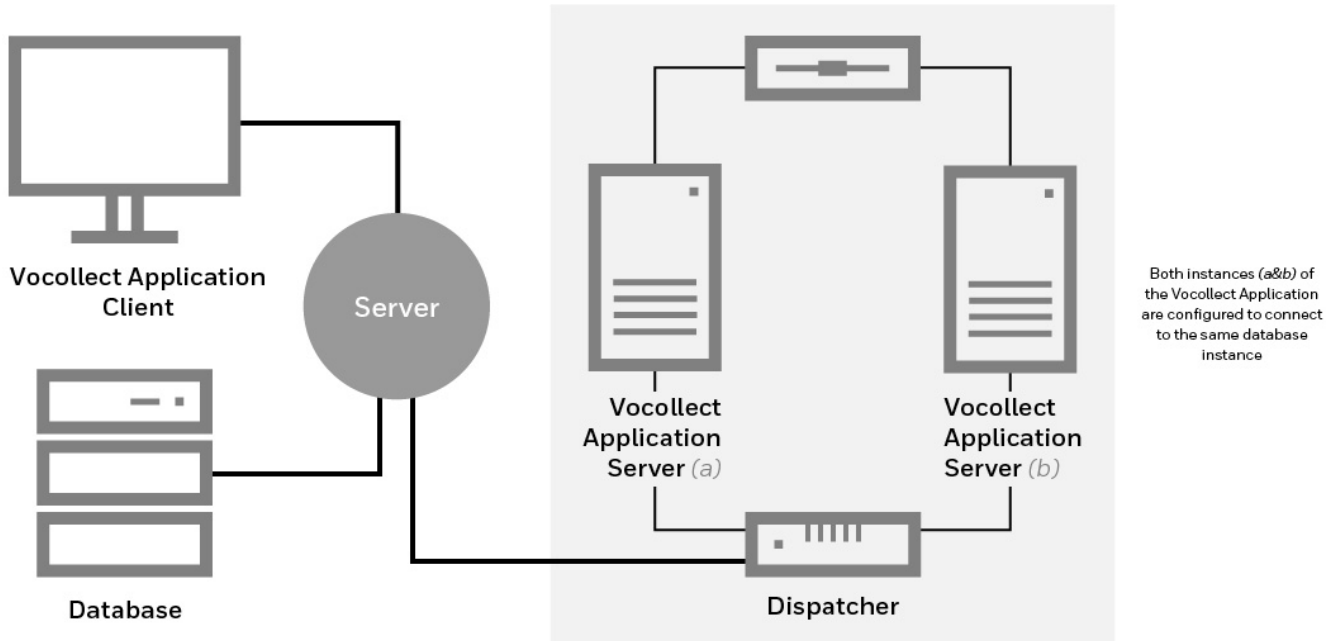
Vocollect Application Client

Server

Database

Vocollect Application Server (a)

Vocollect Application Server (b)

Dispatcher

Both instances (a&b) of the Vocollect Application are configured to connect to the same database instance